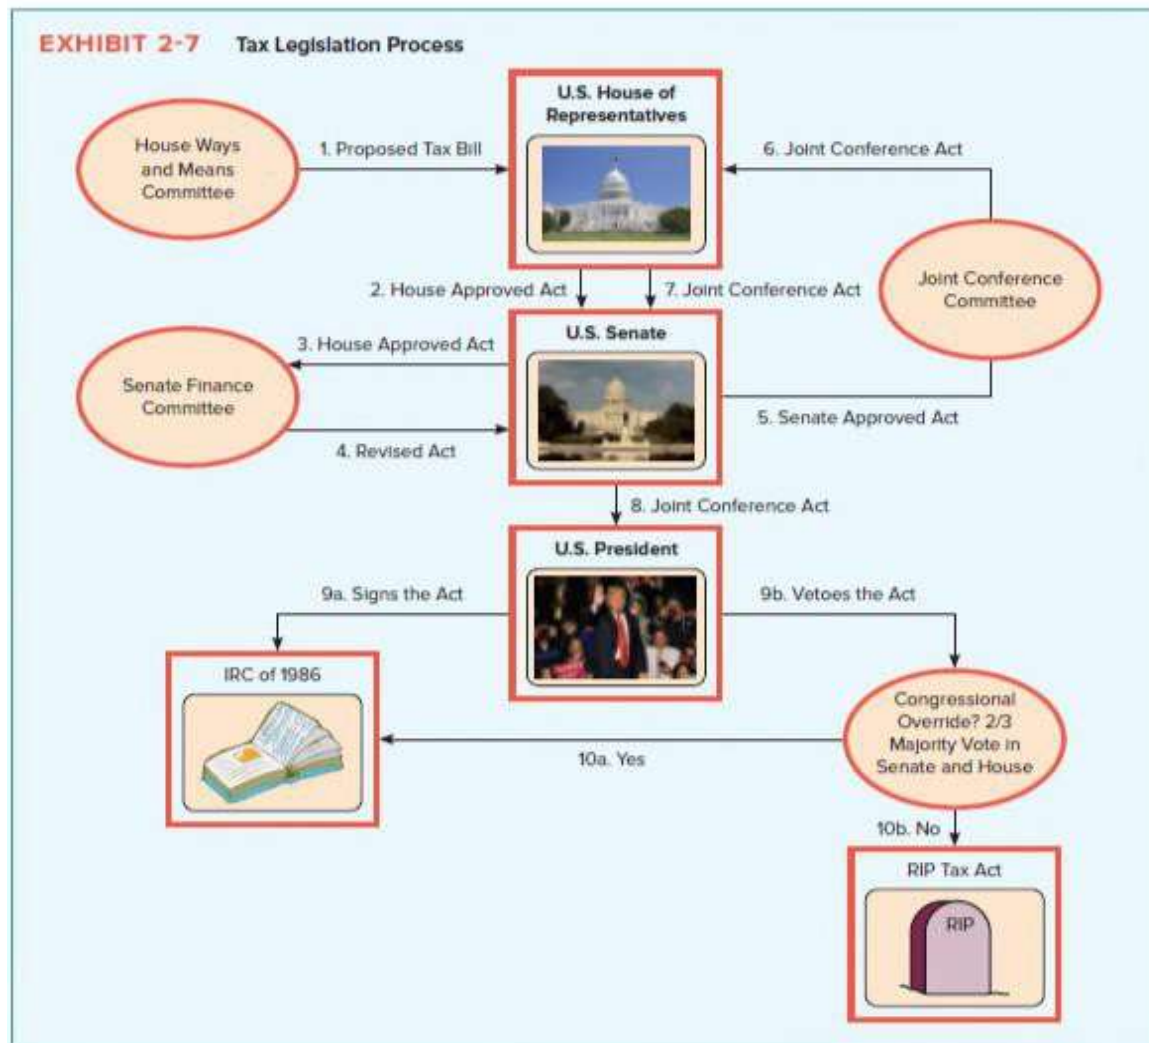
EXHIBIT 2-7 Tax Legislation Process

U.S. House of Representatives

House Ways and Means Committee

1. Proposed Tax Bill

6. Joint Conference Act

Joint Conference Committee

2. House Approved Act

7. Joint Conference Act

U.S. Senate

3. House Approved Act

Senate Finance Committee

4. Revised Act

5. Senate Approved Act

8. Joint Conference Act

U.S. President

9a. Signs the Act

9b. Vetoes the Act

IRC of 1986

Congressional Override? 2/3 Majority Vote in Senate and House

10a. Yes

10b. No

RIP Tax Act

RIP